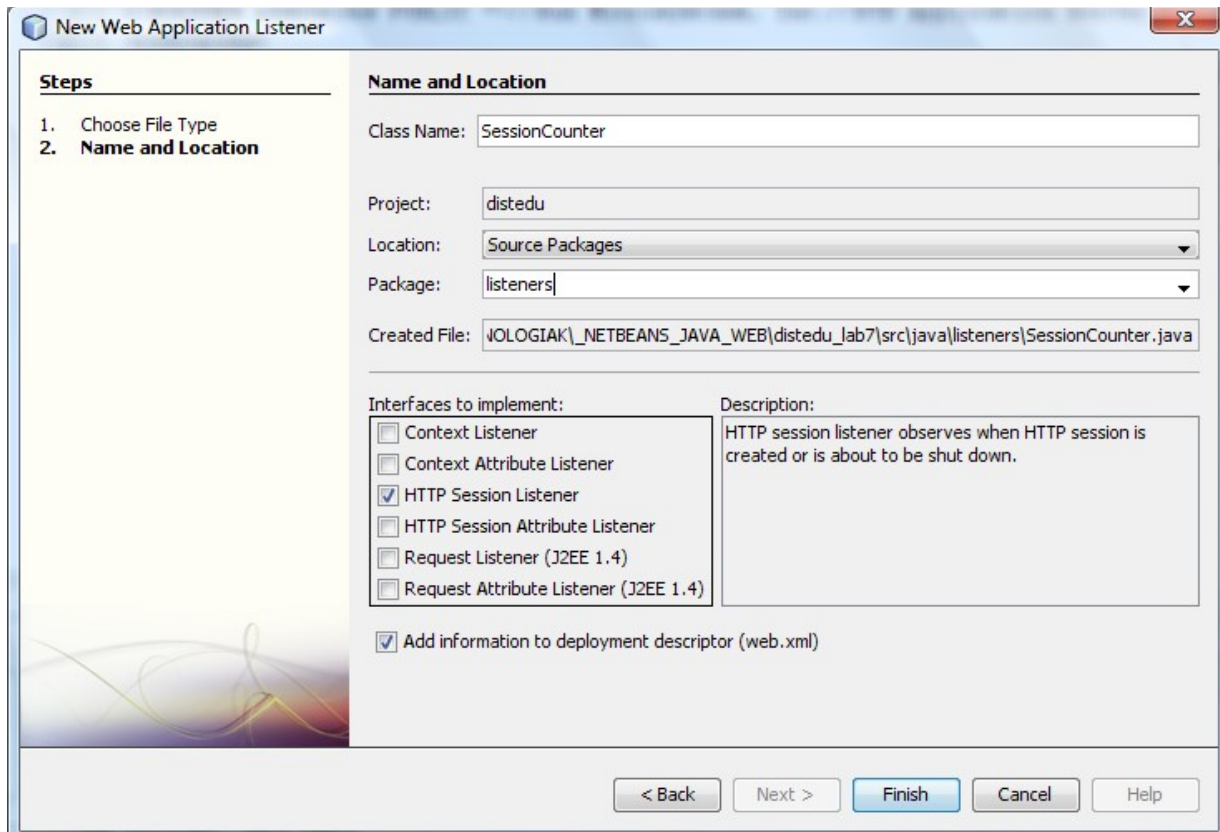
New Web Application Listener

Steps

1. Choose File Type
2. Name and Location

Name and Location

Class Name: SessionCounter

Project: distedu

Location: Source Packages

Package: listeners

Created File: IOLOGIAK\_NETBEANS_JAVA_WEB\distedu_lab7\src\java\listeners\SessionCounter.java

Interfaces to implement:

Context Listener
Context Attribute Listener
HTTP Session Listener
HTTP Session Attribute Listener
Request Listener (J2EE 1.4)
Request Attribute Listener (J2EE 1.4)

Description:

HTTP session listener observes when HTTP session is created or is about to be shut down.

Add information to deployment descriptor (web.xml)

< Back | Next > | Finish | Cancel | Help